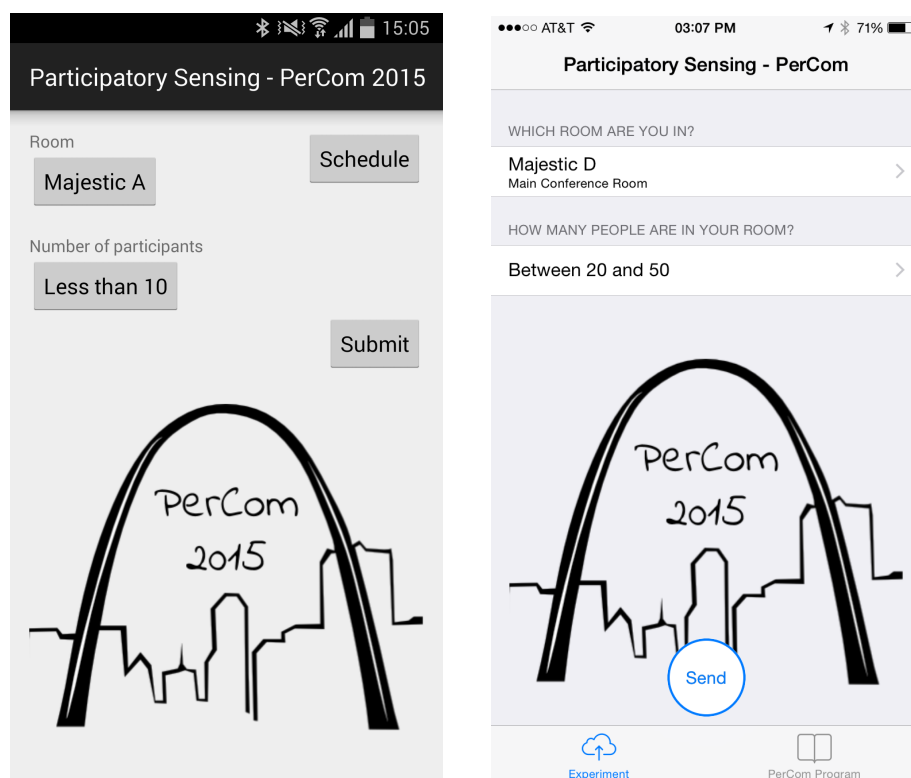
15:05

Participatory Sensing - PerCom 2015

Room

Majestic A

Schedule

Number of participants

Less than 10

Submit

PerCom 2015

●●●○○ AT&T 03:07 PM 71%

Participatory Sensing - PerCom

WHICH ROOM ARE YOU IN?

Majestic D
Main Conference Room

HOW MANY PEOPLE ARE IN YOUR ROOM?

Between 20 and 50

PerCom 2015

Send

Experiment

PerCom Program